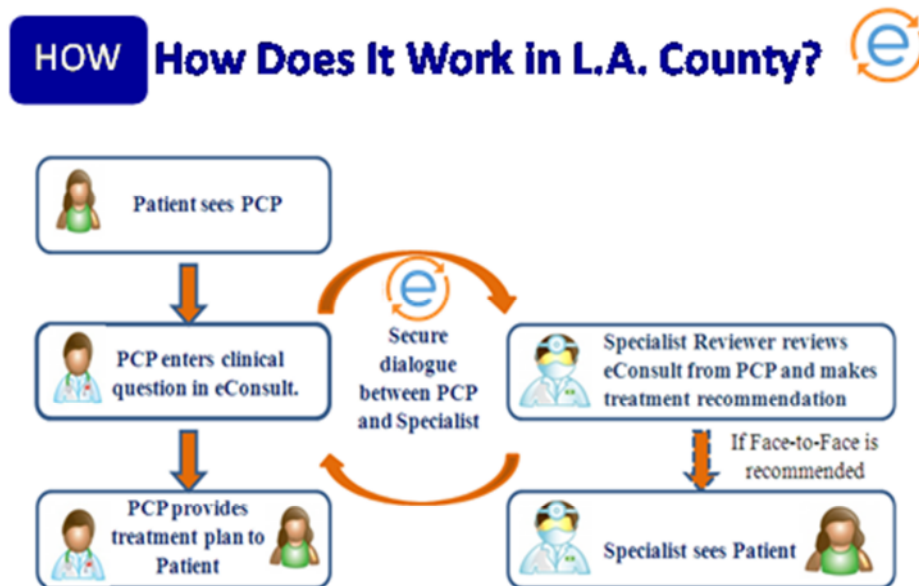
HOW How Does It Work in L.A. County?

e

Patient sees PCP

PCP enters clinical question in eConsult.

e

Secure dialogue between PCP and Specialist

Specialist Reviewer reviews eConsult from PCP and makes treatment recommendation

If Face-to-Face is recommended

PCP provides treatment plan to Patient

Specialist sees Patient